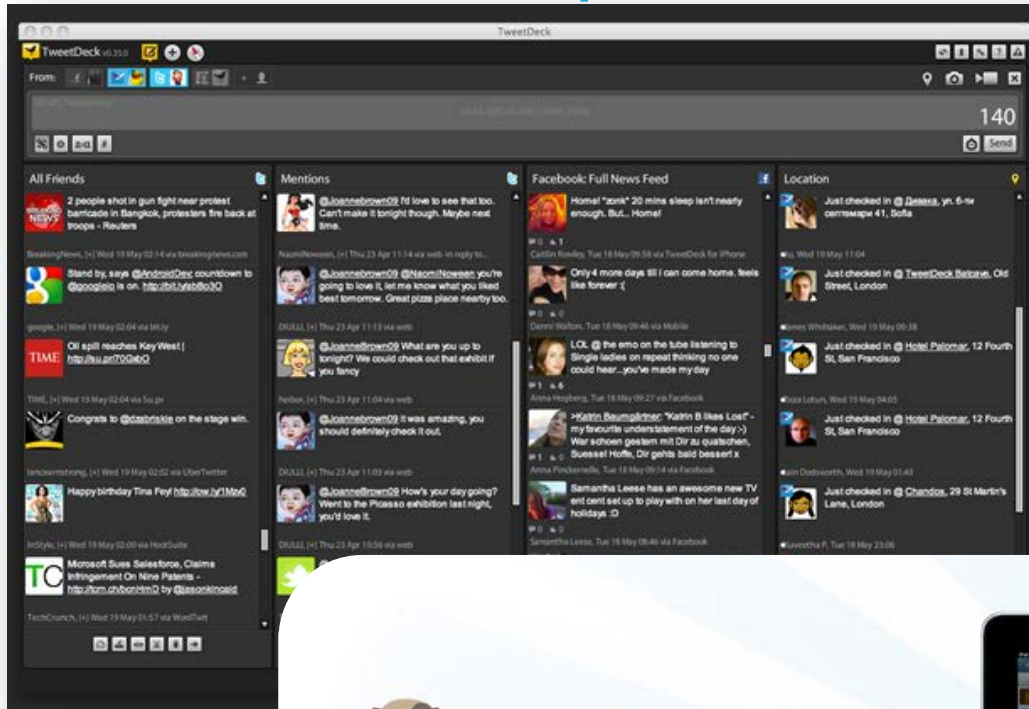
TweetDeck

TweetDeck v0.35.0

From:

140

Send

All Friends

2 people shot in gun fight near protest barricade in Bangkok, protesters fire back at troops - Reuters

BreakingNews, [+] Wed 19 May 02:14 via breakingnews.com

Stand by, says @AndroidDev countdown to @googleio is on. http://bit.ly/abBo3O

google, [+] Wed 19 May 02:04 via bit.ly

Oil spill reaches Key West | http://su.pr/7OGabO

TIME, [+] Wed 19 May 02:04 via Su.pr

Congrats to @dzabriskie on the stage win.

lancearmstrong, [+] Wed 19 May 02:02 via UberTwitter

Happy birthday Tina Fey! http://ow.ly/1Mxv0

InStyle, [+] Wed 19 May 02:00 via HootSuite

Microsoft Sues Salesforce, Claims Infringement On Nine Patents - http://tcrn.ch/bcnHmD by @jasonkincaid

TechCrunch, [+] Wed 19 May 01:57 via WordTwit

Mentions

@Joannebrown09 I'd love to see that too. Can't make it tonight though. Maybe next time.

NaomiNoveen, [+] Thu 23 Apr 11:14 via web in reply to...

@Joannebrown09 @NaomiNoveen you're going to love it, let me know what you liked best tomorrow. Great pizza place nearby too.

DIULLI, [+] Thu 23 Apr 11:13 via web

@Joannebrown09 What are you up to tonight? We could check out that exhibit if you fancy

hebor, [+] Thu 23 Apr 11:04 via web

@Joannebrown09 It was amazing, you should definitely check it out.

DIULLI, [+] Thu 23 Apr 11:03 via web

@JoanneBrown09 How's your day going? Went to the Picasso exhibition last night, you'd love it.

DIULLI, [+] Thu 23 Apr 10:56 via web

Facebook: Full News Feed

Home! *zonk* 20 mins sleep isn't nearly enough. But... Home!

Caitlin Rowley, Tue 18 May 09:58 via TweetDeck for iPhone

Only 4 more days till I can come home. feels like forever :(

Danni Walton, Tue 18 May 09:46 via Mobile

LOL @ the emo on the tube listening to Single ladies on repeat thinking no one could hear...you've made my day

Anna Hogberg, Tue 18 May 09:27 via Facebook

>Katrin Baumgärtner: "Katrin B likes Lost" - my favourite understatement of the day :-) War schoen gestern mit Dir zu quatschen, Suessel Hoffe, Dir gehts bald besser! x

Anna Pinckernelle, Tue 18 May 09:14 via Facebook

Samantha Leese has an awesome new TV ent cent set up to play with on her last day of holidays :D

Samantha Leese, Tue 18 May 08:46 via Facebook

Location

Just checked in @ Деваха, ул. 6-ти септември 41, Sofia

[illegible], Wed 19 May 11:04

Just checked in @ TweetDeck Batcave, Old Street, London

James Whittaker, Wed 19 May 09:38

Just checked in @ Hotel Palomar, 12 Fourth St, San Francisco

Iliza Lotun, Wed 19 May 04:05

Just checked in @ Hotel Palomar, 12 Fourth St, San Francisco

Iain Dodsworth, Wed 19 May 01:43

Just checked in @ Chandos, 29 St Martin's Lane, London

Suvestha P, Tue 18 May 23:06